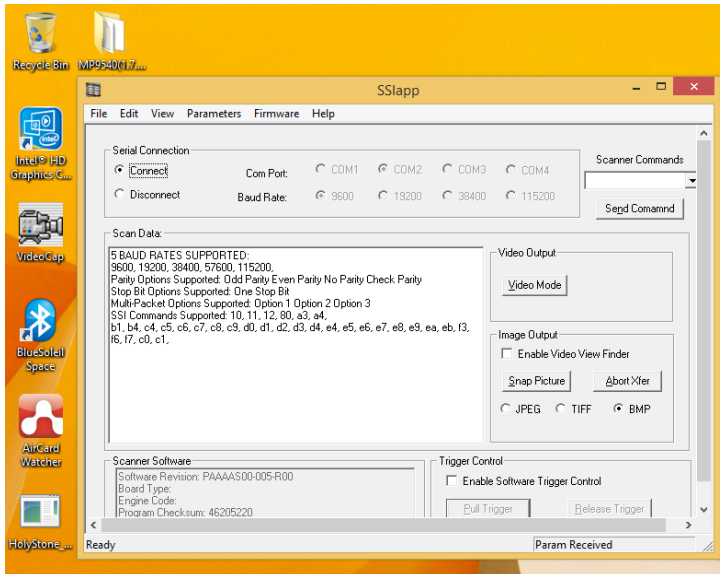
Recycle Bin

MP9540(1.7...

Intel® HD Graphics C...

VideoCap

BlueSoleil Space

AirCard Watcher

HolyStone ...

SSIapp

File Edit View Parameters Firmware Help

Serial Connection

Connect

Disconnect

Com Port: COM1 COM2 COM3 COM4

Baud Rate: 9600 19200 38400 115200

Scanner Commands

Send Comamnd

Scan Data:

5 BAUD RATES SUPPORTED:
9600, 19200, 38400, 57600, 115200,
Parity Options Supported: Odd Parity Even Parity No Parity Check Parity
Stop Bit Options Supported: One Stop Bit
Multi-Packet Options Supported: Option 1 Option 2 Option 3
SSI Commands Supported: 10, 11, 12, 80, a3, a4,
b1, b4, c4, c5, c6, c7, c8, c9, d0, d1, d2, d3, d4, e4, e5, e6, e7, e8, e9, ea, eb, f3, f6, f7, c0, c1,

Video Output

Video Mode

Image Output

Enable Video View Finder

Snap Picture

Abort Xfer

JPEG TIFF BMP

Scanner Software

Software Revision: PAAAAS00-005-R00
Board Type:
Engine Code:
Program Checksum: 46205220

Trigger Control

Enable Software Trigger Control

Pull Trigger

Release Trigger

Ready

Param Received